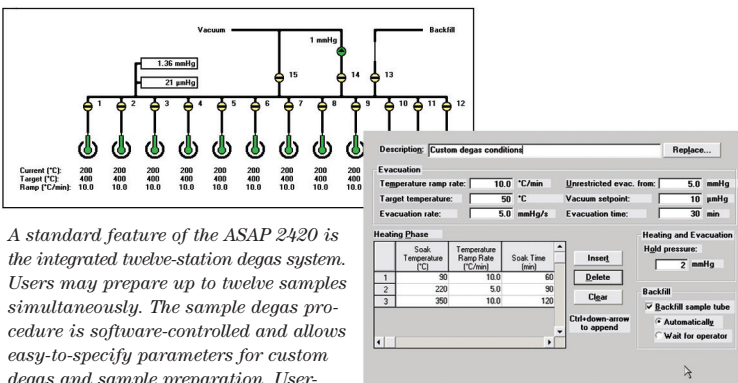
Vacuum
Backfill
1 mmHg
1.36 mmHg
21 μmHg
15
14
13
1
2
3
4
5
6
7
8
9
10
11
12

Current (°C): 200 200 200 200 200 200 200 200 200
Target (°C): 400 400 400 400 400 400 400 400 400
Ramp (°C/min): 10.0 10.0 10.0 10.0 10.0 10.0 10.0 10.0 10.0

A standard feature of the ASAP 2420 is the integrated twelve-station degas system. Users may prepare up to twelve samples simultaneously. The sample degas procedure is software-controlled and allows easy-to-specify parameters for custom degas and sample preparation. User-

Description: Custom degas conditions
Replace...

Evacuation
Temperature ramp rate: 10.0 °C/min
Target temperature: 50 °C
Evacuation rate: 5.0 mmHg/s
Unrestricted evac. from: 5.0 mmHg
Vacuum setpoint: 10 μmHg
Evacuation time: 30 min

Heating Phase

| | Soak Temperature (°C) | Temperature Ramp Rate (°C/min) | Soak Time (min) |
|---|---|---|---|
| 1 | 90 | 10.0 | 60 |
| 2 | 220 | 5.0 | 90 |
| 3 | 350 | 10.0 | 120 |

Insert
Delete
Clear
Ctrl+down-arrow to append

Heating and Evacuation
Hold pressure:
2 mmHg

Backfill
Backfill sample tube
Automatically
Wait for operator